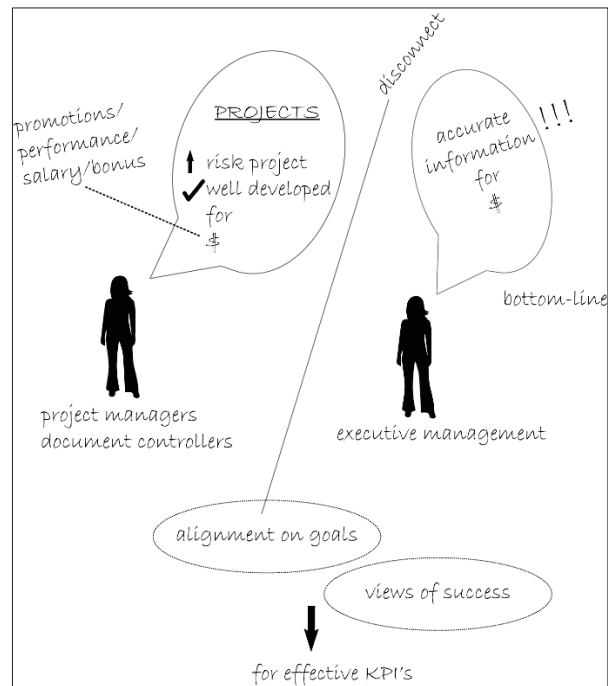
promotions/ performance/ salary/bonus

PROJECTS

↑ risk project
✓ well developed for
$

disconnect

accurate information for
$

!!!

bottom-line

project managers
document controllers

executive management

alignment on goals

views of success

for effective KPI's